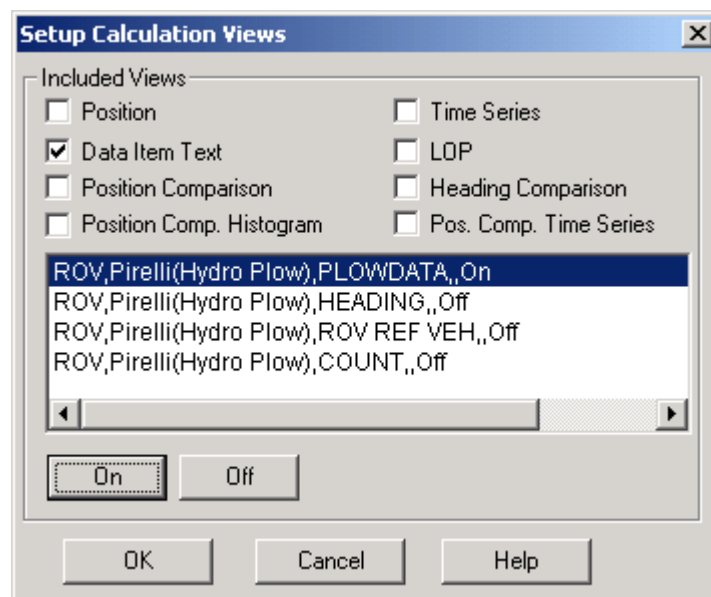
Setup Calculation Views

X

Included Views

Position

Time Series

Data Item Text

LOP

Position Comparison

Heading Comparison

Position Comp. Histogram

Pos. Comp. Time Series

ROV,Pirelli(Hydro Plow),PLOWDATA,,On
ROV,Pirelli(Hydro Plow),HEADING,,Off
ROV,Pirelli(Hydro Plow),ROV REF VEH,,Off
ROV,Pirelli(Hydro Plow),COUNT,,Off

On

Off

OK

Cancel

Help